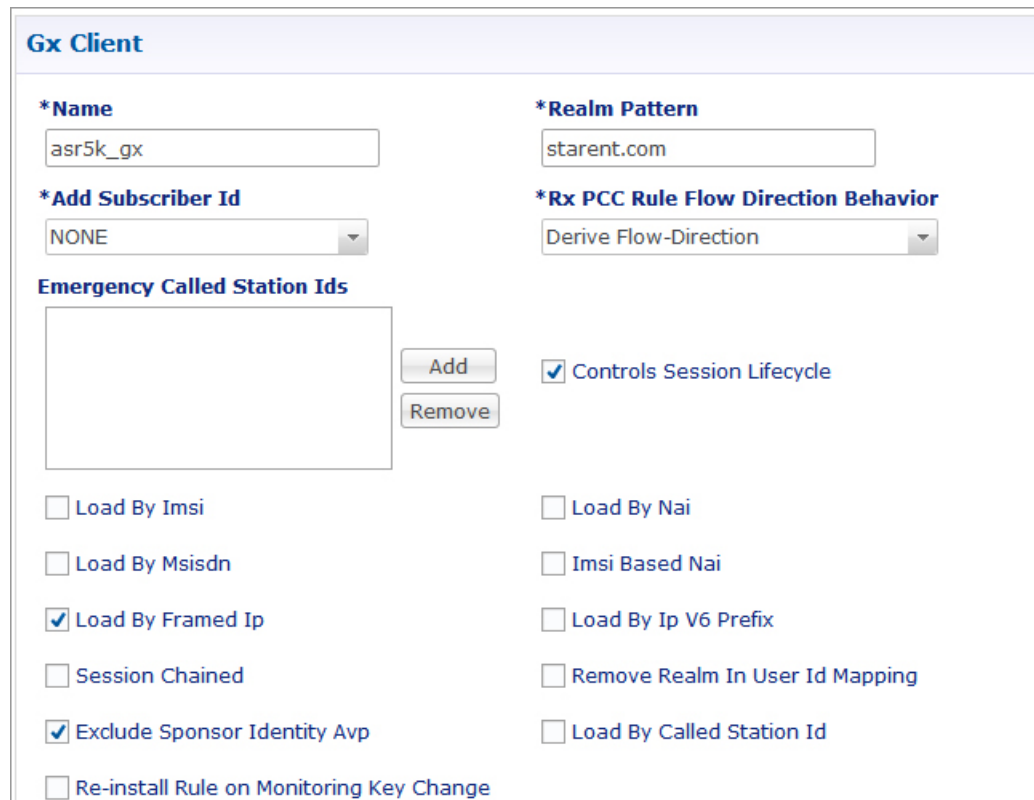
Gx Client

*Name
asr5k_gx

*Realm Pattern
starent.com

*Add Subscriber Id
NONE

*Rx PCC Rule Flow Direction Behavior
Derive Flow-Direction

Emergency Called Station Ids

Add
Remove

Controls Session Lifecycle

Load By Imsi
Load By Nai
Load By Msisdn
Imsi Based Nai
Load By Framed Ip
Load By Ip V6 Prefix
Session Chained
Remove Realm In User Id Mapping
Exclude Sponsor Identity Avp
Load By Called Station Id
Re-install Rule on Monitoring Key Change